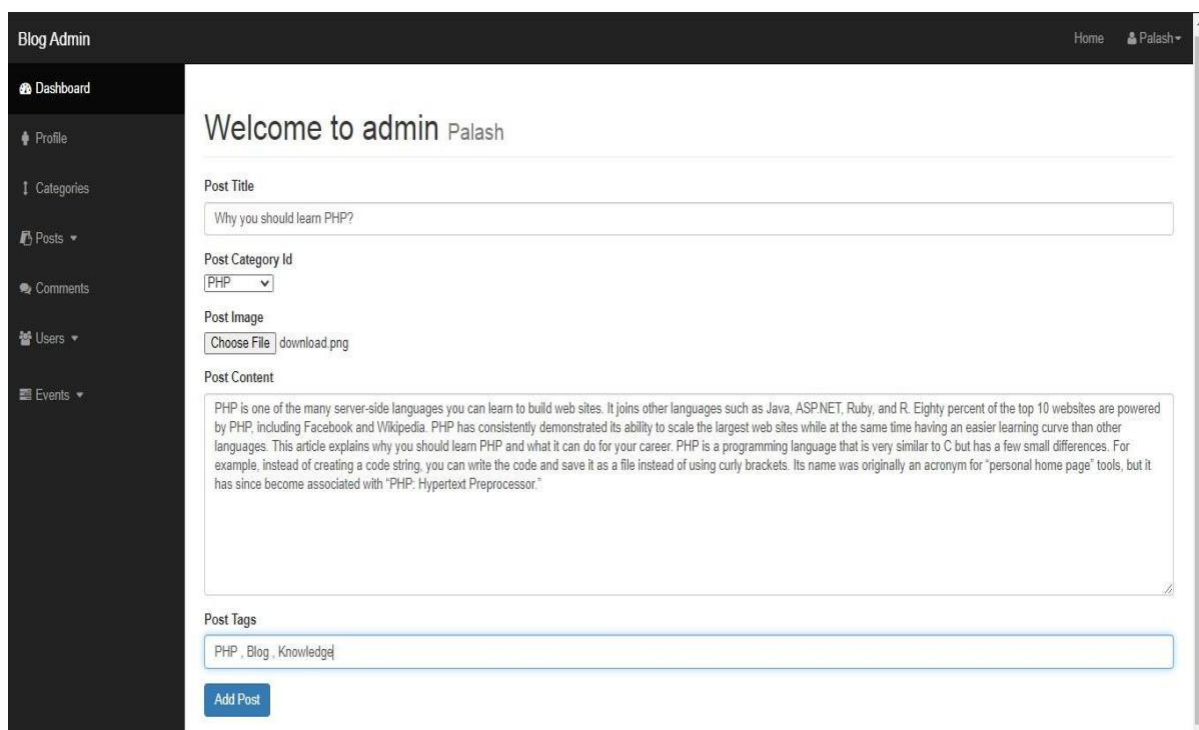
Blog Admin

Home Palash

Dashboard

Profile

Categories

Posts

Comments

Users

Events

Welcome to admin Palash

Post Title

Why you should learn PHP?

Post Category Id

PHP

Post Image

Choose File download.png

Post Content

PHP is one of the many server-side languages you can learn to build web sites. It joins other languages such as Java, ASP.NET, Ruby, and R. Eighty percent of the top 10 websites are powered by PHP, including Facebook and Wikipedia. PHP has consistently demonstrated its ability to scale the largest web sites while at the same time having an easier learning curve than other languages. This article explains why you should learn PHP and what it can do for your career. PHP is a programming language that is very similar to C but has a few small differences. For example, instead of creating a code string, you can write the code and save it as a file instead of using curly brackets. Its name was originally an acronym for "personal home page" tools, but it has since become associated with "PHP: Hypertext Preprocessor."

Post Tags

PHP , Blog , Knowledge

Add Post